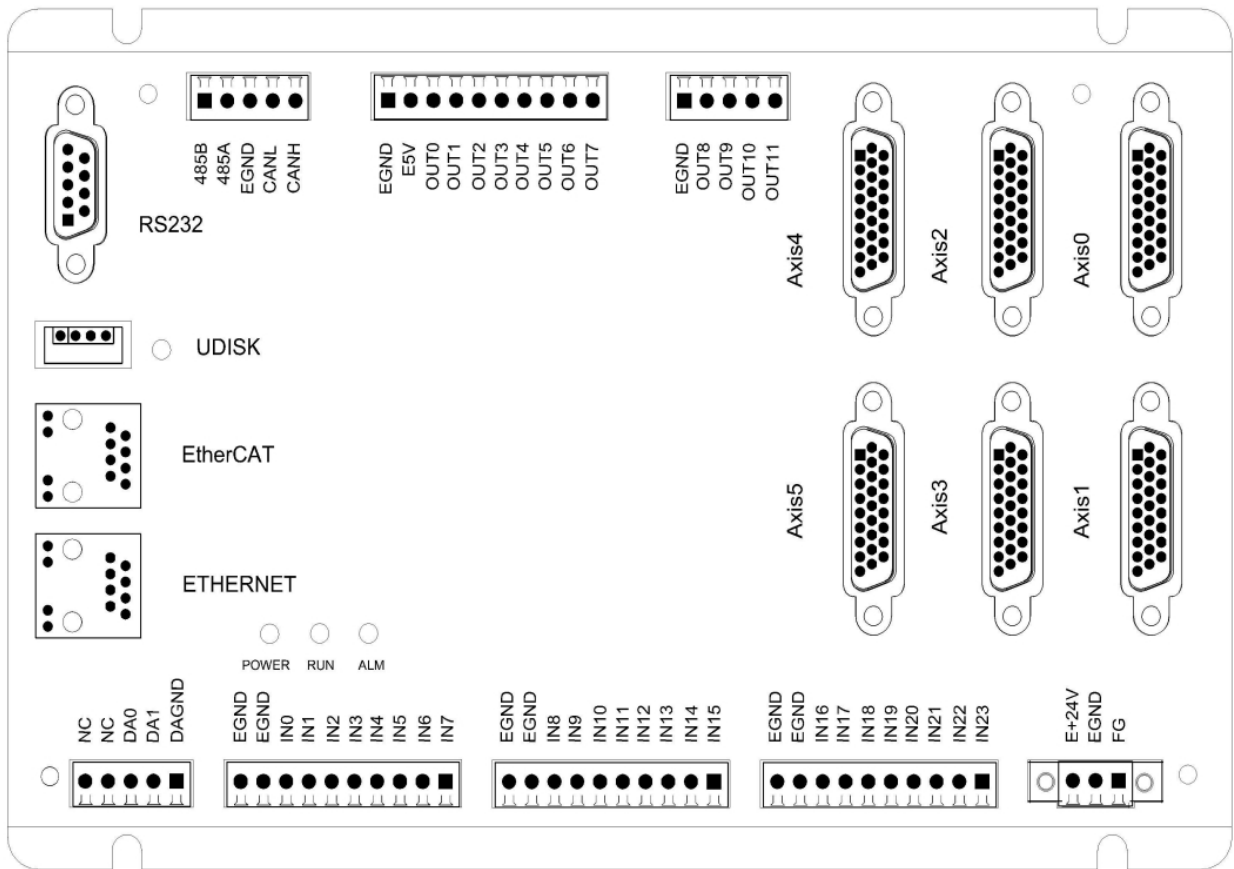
485B
485A
EGND
CANL
CANH

EGND
E5V
OUT0
OUT1
OUT2
OUT3
OUT4
OUT5
OUT6
OUT7

EGND
OUT8
OUT9
OUT10
OUT11

RS232

Axis4

Axis2

Axis0

UDISK

EtherCAT

Axis5

Axis3

Axis1

ETHERNET

POWER RUN ALM

NC
NC
DA0
DA1
DAGND

EGND
EGND
IN0
IN1
IN2
IN3
IN4
IN5
IN6
IN7

EGND
EGND
IN8
IN9
IN10
IN11
IN12
IN13
IN14
IN15

EGND
EGND
IN16
IN17
IN18
IN19
IN20
IN21
IN22
IN23

E+24V
EGND
FG